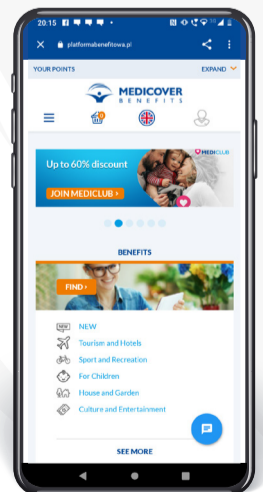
20:15

platformabenefitowa.pl

YOUR POINTS

EXPAND

MEDICOVER
BENEFITS

0

Up to 60% discount

JOIN MEDICLUB ›

MEDICLUB

BENEFITS

FIND ›

NEW

NEW

Tourism and Hotels

Sport and Recreation

For Children

House and Garden

Culture and Entertainment

SEE MORE